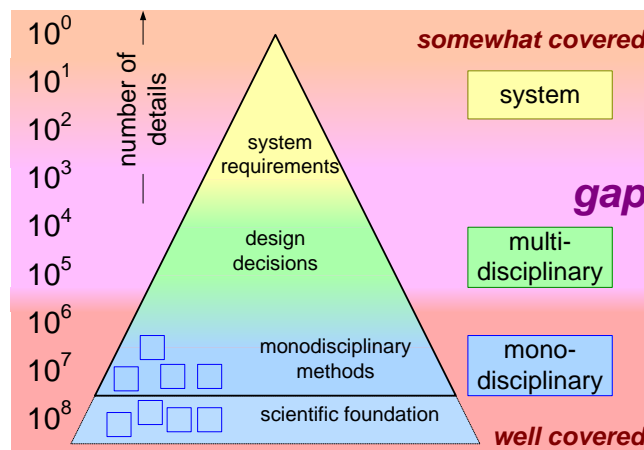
$10^0$
$10^1$
$10^2$
$10^3$
$10^4$
$10^5$
$10^6$
$10^7$
$10^8$

number of details

somewhat covered

system

gap

multi-disciplinary

mono-disciplinary

well covered

system requirements

design decisions

monodisciplinary methods

scientific foundation